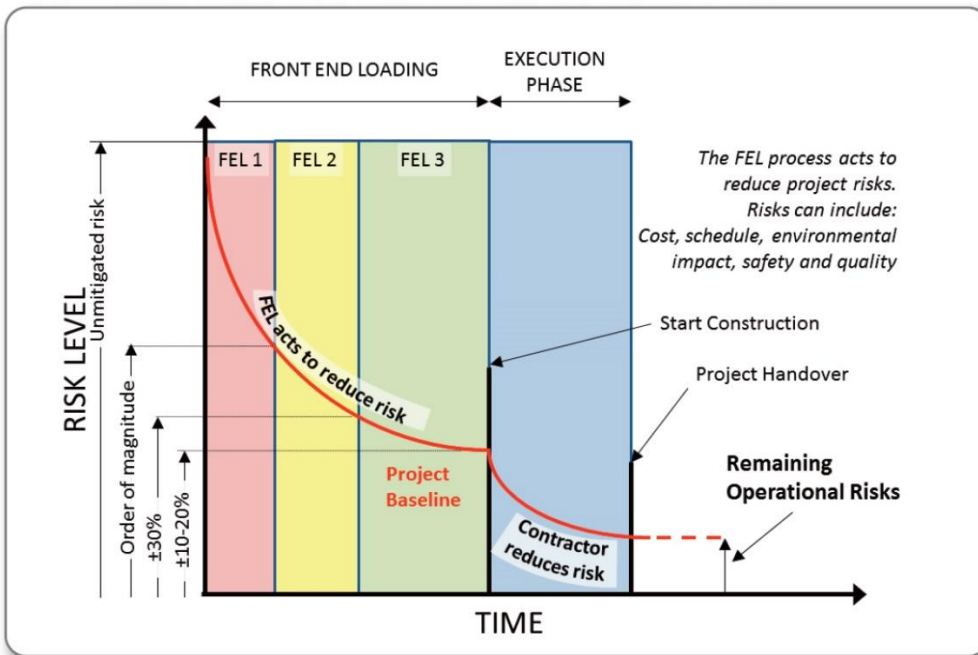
FRONT END LOADING

EXECUTION PHASE

FEL 1

FEL 2

FEL 3

The FEL process acts to reduce project risks. Risks can include: Cost, schedule, environmental impact, safety and quality

RISK LEVEL

Unmitigated risk

Order of magnitude

±30%

±10-20%

FEL acts to reduce risk

Start Construction

Project Handover

Project Baseline

Remaining Operational Risks

Contractor reduces risk

TIME